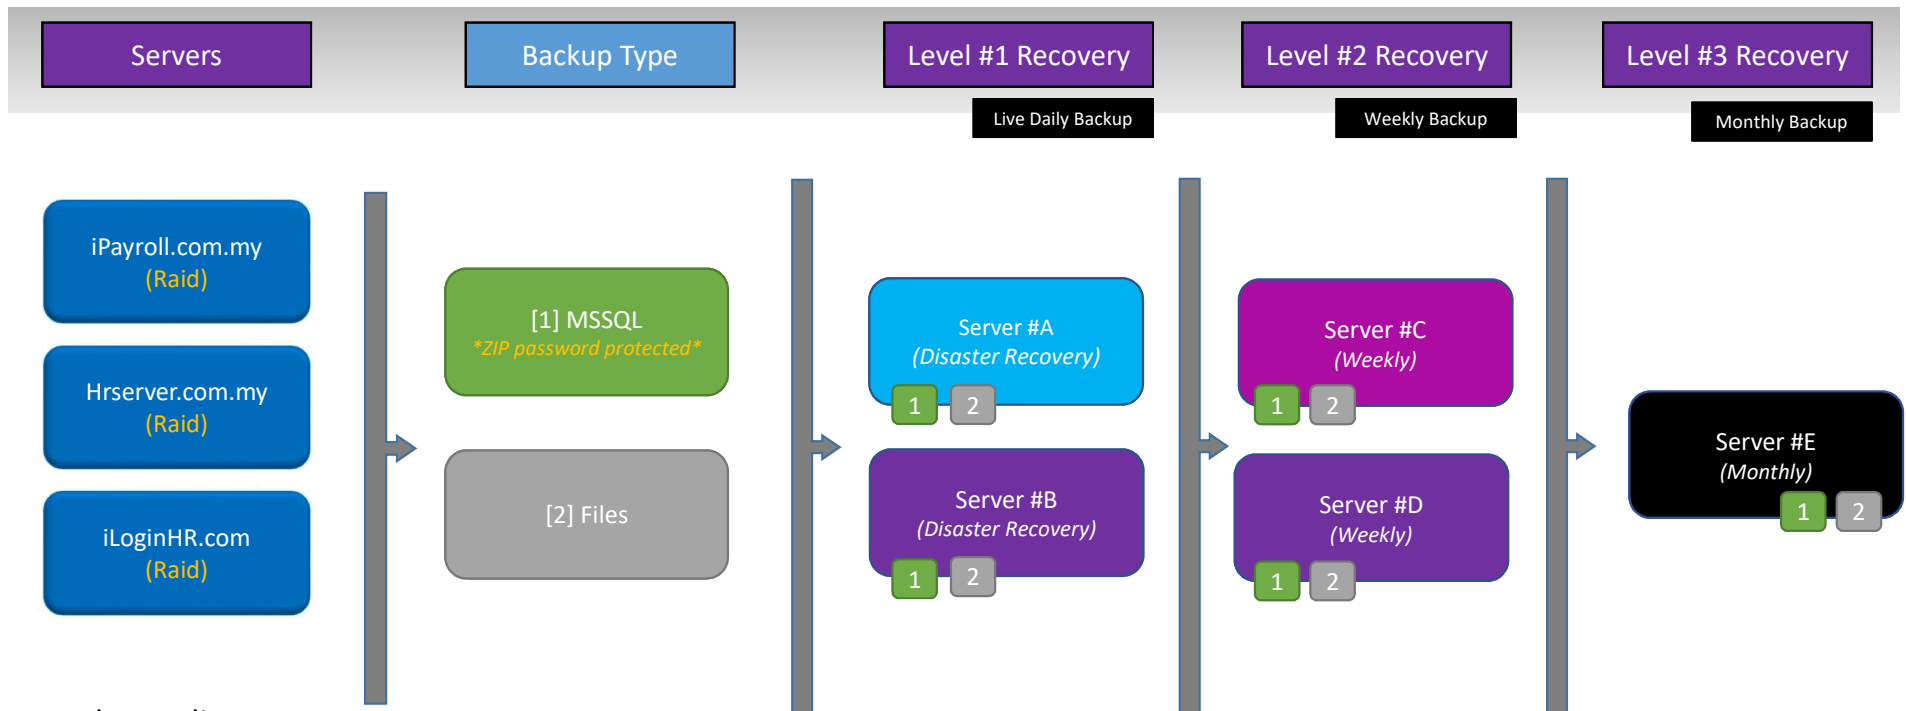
Servers

Backup Type

Level #1 Recovery

Live Daily Backup

Level #2 Recovery

Weekly Backup

Level #3 Recovery

Monthly Backup

iPayroll.com.my
(Raid)

Hrserver.com.my
(Raid)

iLoginHR.com
(Raid)

[1] MSSQL
*ZIP password protected*

[2] Files

Server #A
(Disaster Recovery)
1 2

Server #B
(Disaster Recovery)
1 2

Server #C
(Weekly)
1 2

Server #D
(Weekly)
1 2

Server #E
(Monthly)
1 2